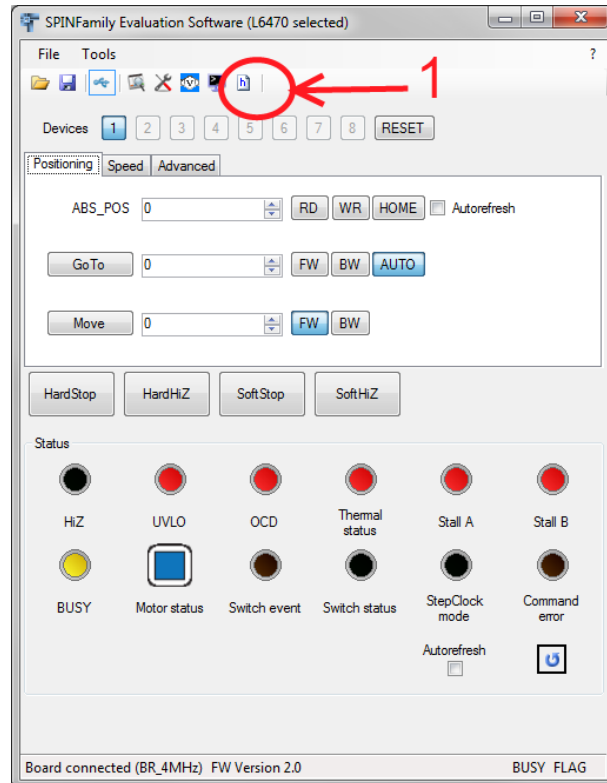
SPINFamily Evaluation Software (L6470 selected)

File Tools ?

1

Devices 1 2 3 4 5 6 7 8 RESET

Positioning Speed Advanced

ABS_POS 0 RD WR HOME Autorefresh

GoTo 0 FW BW AUTO

Move 0 FW BW

HardStop HardHiZ SoftStop SoftHiZ

Status

HiZ UVLO OCD Thermal status Stall A Stall B

BUSY Motor status Switch event Switch status StepClock mode Command error

Autorefresh

Board connected (BR_4MHz) FW Version 2.0 BUSY FLAG